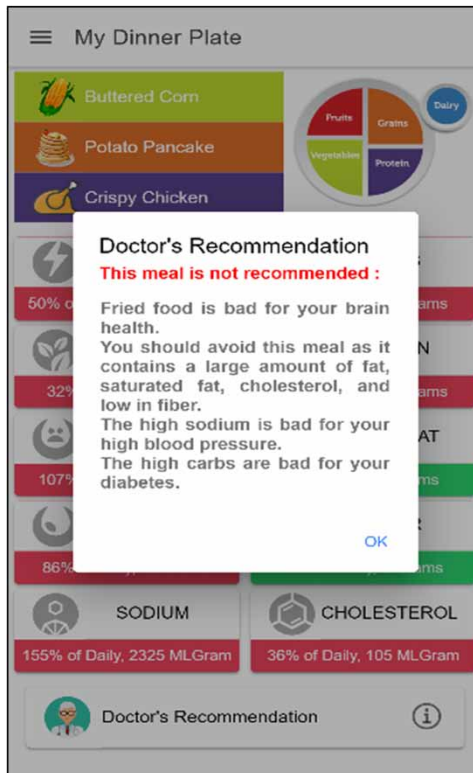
My Dinner Plate

Buttered Corn
Potato Pancake
Crispy Chicken

Fruits
Grains
Dairy
Vegetables
Protein

50% o
ams
N
32%
ams
AT
107%
ms
86%
ms

Doctor's Recommendation
This meal is not recommended :

Fried food is bad for your brain health.
You should avoid this meal as it contains a large amount of fat, saturated fat, cholesterol, and low in fiber.
The high sodium is bad for your high blood pressure.
The high carbs are bad for your diabetes.

OK

SODIUM
155% of Daily, 2325 MLGram
CHOLESTEROL
36% of Daily, 105 MLGram

Doctor's Recommendation